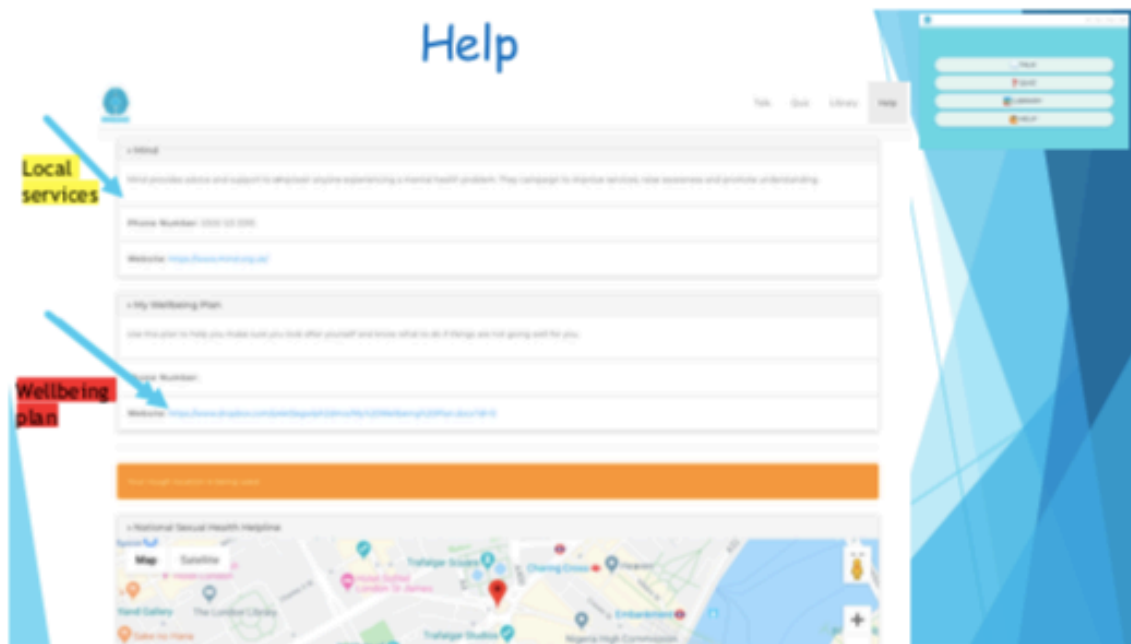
Help

Talk Quiz Library Help

Local services

» Mind

Mind provides advice and support to empower anyone experiencing a mental health problem. They campaign to improve services, raise awareness and promote understanding.

Phone Number: 0300 123 3393

Website: https://www.mind.org.uk/

» My Wellbeing Plan

Use this plan to help you make sure you look after yourself and know what to do if things are not going well for you.

Phone Number:

Website: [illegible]

Wellbeing plan

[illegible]

» National Sexual Health Helpline

Map Satellite

Trafalgar Square

Charing Cross

The London Library

Embankment

Trafalgar Studios

TALK
QUIZ
LIBRARY
HELP